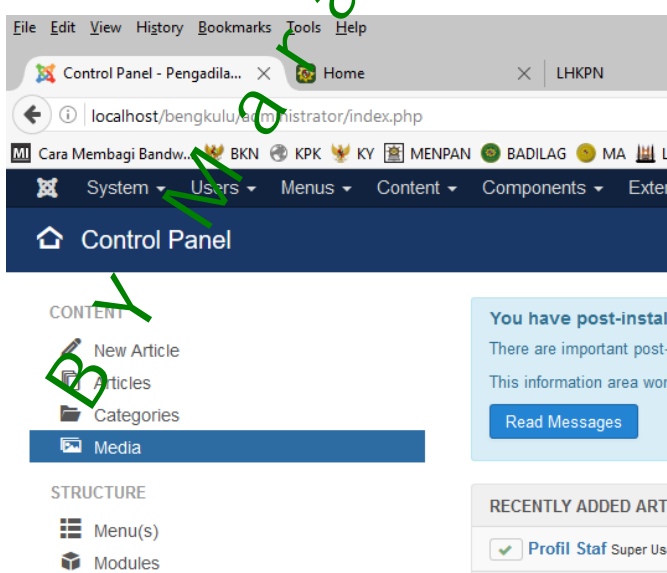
File Edit View History Bookmarks Tools Help

Control Panel - Pengadila... × Home × LHKPN

localhost/bengkulu/administrator/index.php

Cara Membagi Bandw... BKN KPK KY MENPAN BADILAG MA

System Users Menus Content Components Exter

Control Panel

CONTENT

New Article

Articles

Categories

Media

STRUCTURE

Menu(s)

Modules

You have post-instal

There are important post-

This information area wor

Read Messages

RECENTLY ADDED ART

Profil Staf Super Us

By Mar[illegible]